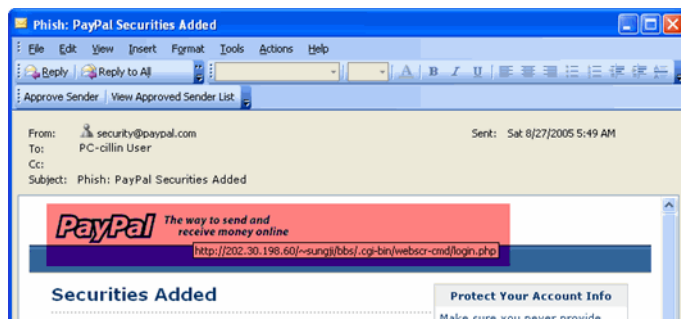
Phish: PayPal Securities Added

File Edit View Insert Format Tools Actions Help

Reply Reply to All

A B I U

Approve Sender View Approved Sender List

From: security@paypal.com
To: PC-cillin User
Cc:
Subject: Phish: PayPal Securities Added

Sent: Sat 8/27/2005 5:49 AM

PayPal The way to send and receive money online

http://202.30.198.60/~sungji/bbs/.cgi-bin/webscr-cmd/login.php

Securities Added

Protect Your Account Info

Make sure you never provide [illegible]